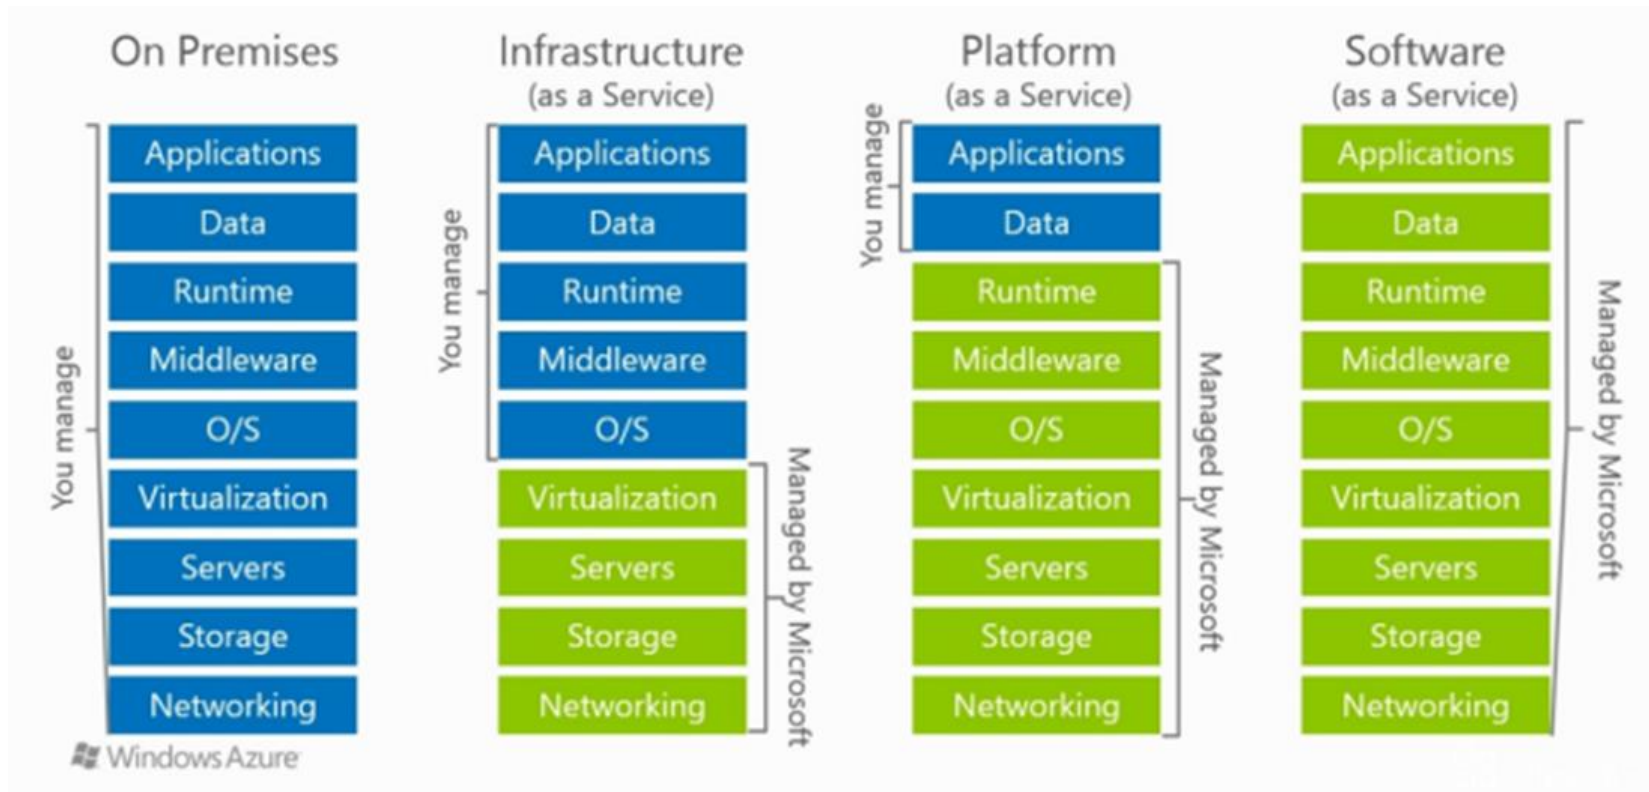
On Premises

You manage

Applications
Data
Runtime
Middleware
O/S
Virtualization
Servers
Storage
Networking

Infrastructure
(as a Service)

You manage

Applications
Data
Runtime
Middleware
O/S

Managed by Microsoft

Virtualization
Servers
Storage
Networking

Platform
(as a Service)

You manage

Applications
Data

Managed by Microsoft

Runtime
Middleware
O/S
Virtualization
Servers
Storage
Networking

Software
(as a Service)

Managed by Microsoft

Applications
Data
Runtime
Middleware
O/S
Virtualization
Servers
Storage
Networking

Windows Azure